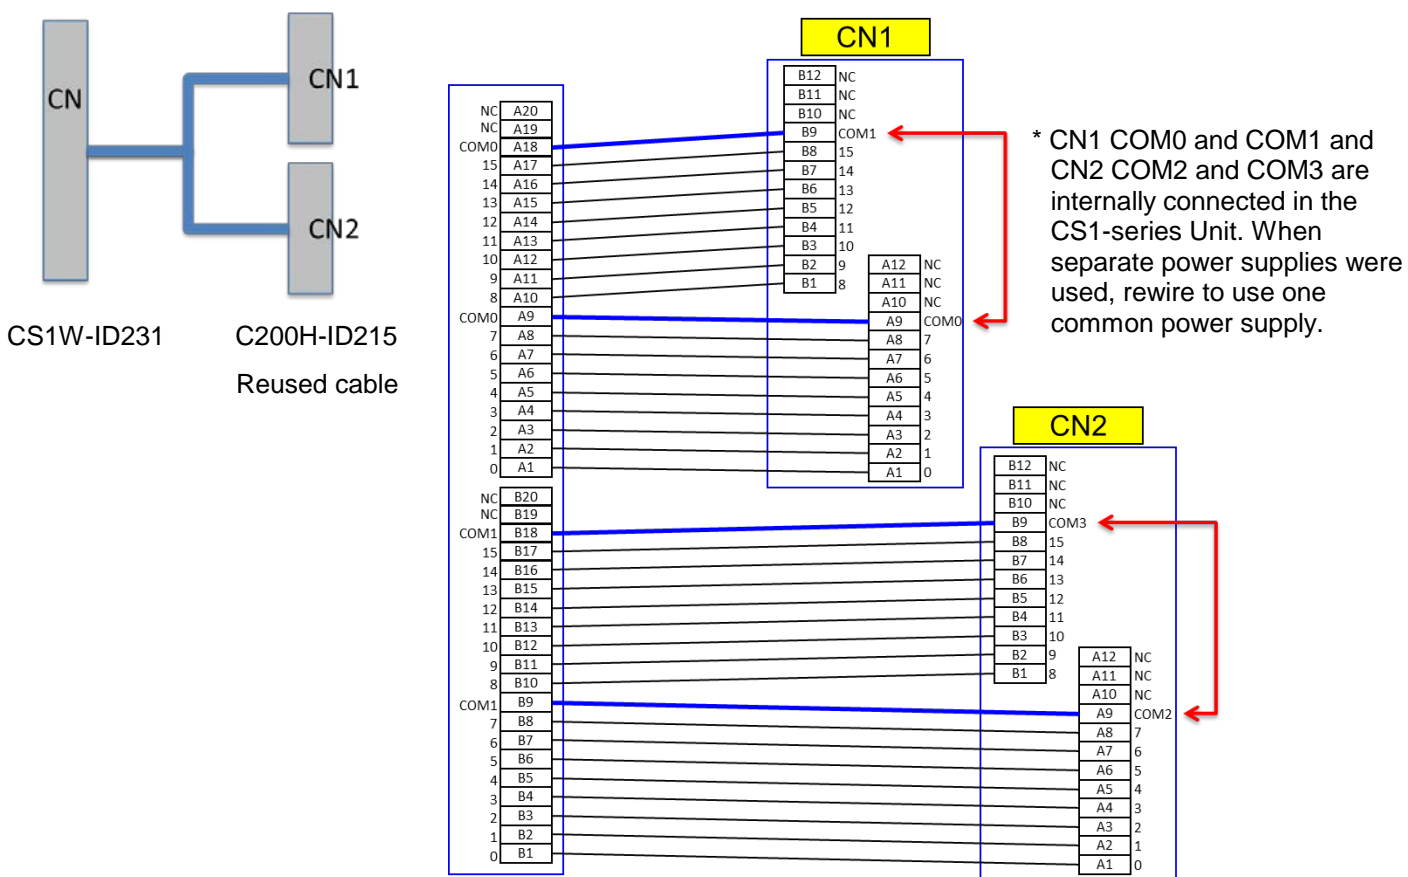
CN
CN1
CN2
CS1W-ID231
C200H-ID215
Reused cable

CN1

| NC | A20 |
|---|---|
| NC | A19 |
| COM0 | A18 |
| 15 | A17 |
| 14 | A16 |
| 13 | A15 |
| 12 | A14 |
| 11 | A13 |
| 10 | A12 |
| 9 | A11 |
| 8 | A10 |
| COM0 | A9 |
| 7 | A8 |
| 6 | A7 |
| 5 | A6 |
| 4 | A5 |
| 3 | A4 |
| 2 | A3 |
| 1 | A2 |
| 0 | A1 |
| NC | B20 |
| NC | B19 |
| COM1 | B18 |
| 15 | B17 |
| 14 | B16 |
| 13 | B15 |
| 12 | B14 |
| 11 | B13 |
| 10 | B12 |
| 9 | B11 |
| 8 | B10 |
| COM1 | B9 |
| 7 | B8 |
| 6 | B7 |
| 5 | B6 |
| 4 | B5 |
| 3 | B4 |
| 2 | B3 |
| 1 | B2 |
| 0 | B1 |

| B12 | NC |
|---|---|
| B11 | NC |
| B10 | NC |
| B9 | COM1 |
| B8 | 15 |
| B7 | 14 |
| B6 | 13 |
| B5 | 12 |
| B4 | 11 |
| B3 | 10 |
| B2 | 9 |
| B1 | 8 |

| A12 | NC |
|---|---|
| A11 | NC |
| A10 | NC |
| A9 | COM0 |
| A8 | 7 |
| A7 | 6 |
| A6 | 5 |
| A5 | 4 |
| A4 | 3 |
| A3 | 2 |
| A2 | 1 |
| A1 | 0 |

* CN1 COM0 and COM1 and CN2 COM2 and COM3 are internally connected in the CS1-series Unit. When separate power supplies were used, rewire to use one common power supply.

CN2

| B12 | NC |
|---|---|
| B11 | NC |
| B10 | NC |
| B9 | COM3 |
| B8 | 15 |
| B7 | 14 |
| B6 | 13 |
| B5 | 12 |
| B4 | 11 |
| B3 | 10 |
| B2 | 9 |
| B1 | 8 |

| A12 | NC |
|---|---|
| A11 | NC |
| A10 | NC |
| A9 | COM2 |
| A8 | 7 |
| A7 | 6 |
| A6 | 5 |
| A5 | 4 |
| A4 | 3 |
| A3 | 2 |
| A2 | 1 |
| A1 | 0 |